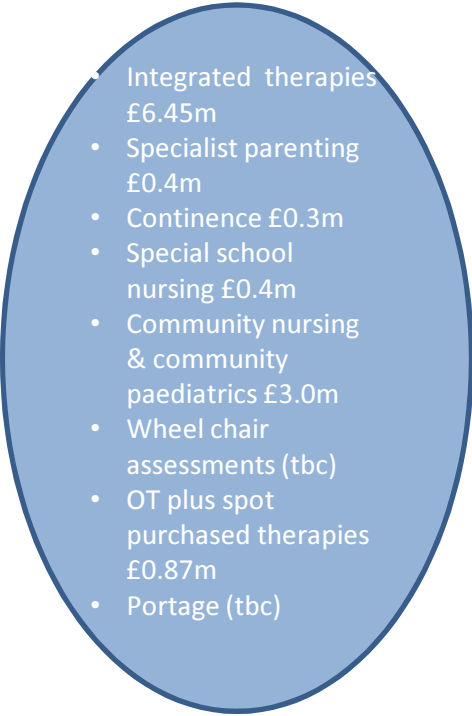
- Integrated therapies £6.45m
- Specialist parenting £0.4m
- Continence £0.3m
- Special school nursing £0.4m
- Community nursing & community paediatrics £3.0m
- Wheel chair assessments (tbc)
- OT plus spot purchased therapies £0.87m
- Portage (tbc)